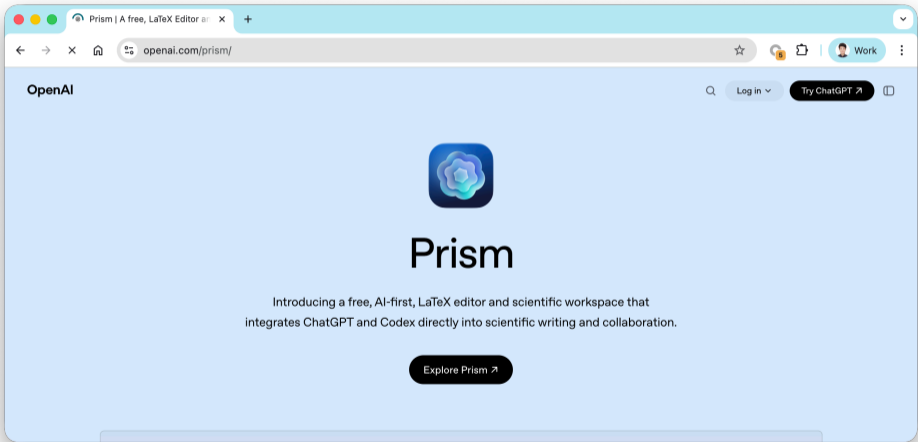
Prism | A free, LaTeX Editor ar

openai.com/prism/

Work

OpenAI

Log in

Try ChatGPT ↗

Prism

Introducing a free, AI-first, LaTeX editor and scientific workspace that integrates ChatGPT and Codex directly into scientific writing and collaboration.

Explore Prism ↗